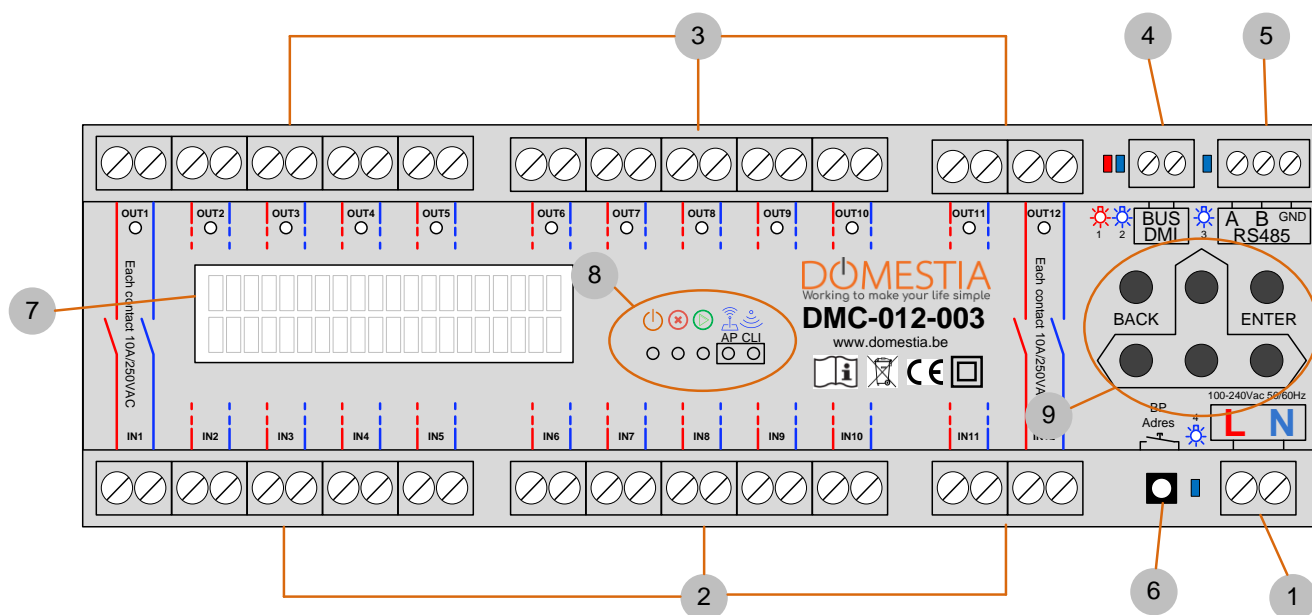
3
4
5
OUT1 OUT2 OUT3 OUT4 OUT5 OUT6 OUT7 OUT8 OUT9 OUT10 OUT11 OUT12
1 2 BUS DMI 3 A B GND RS485
Each contact 10A/250VAC
7
8
DOMESTIA
Working to make your life simple
DMC-012-003
www.domestia.be
AP CLI
BACK
ENTER
Each contact 10A/250VAC
100-240Vac 50/60Hz
9
BP Adres
4
L N
IN1 IN2 IN3 IN4 IN5 IN6 IN7 IN8 IN9 IN10 IN11 IN12
2
6
1